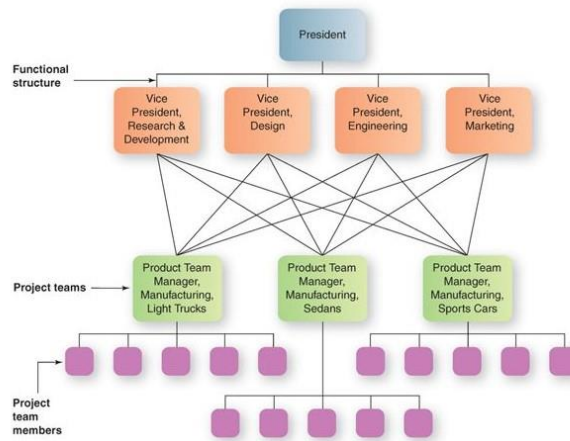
President

Functional structure

Vice President, Research & Development

Vice President, Design

Vice President, Engineering

Vice President, Marketing

Project teams

Product Team Manager, Manufacturing, Light Trucks

Product Team Manager, Manufacturing, Sedans

Product Team Manager, Manufacturing, Sports Cars

Project team members